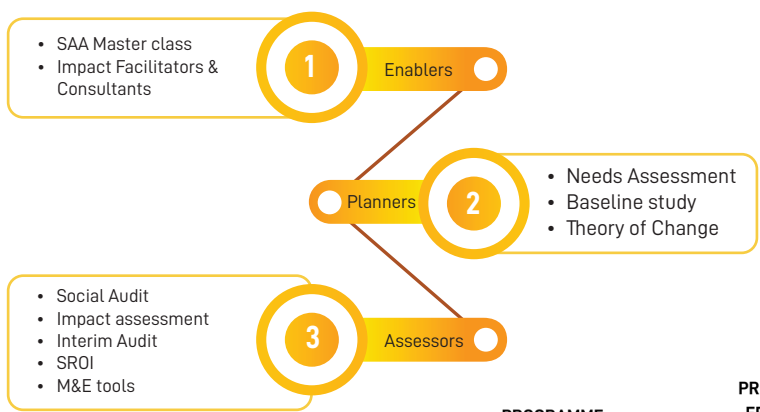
- SAA Master class
- Impact Facilitators & Consultants

1

Enablers

Planners

2

- Needs Assessment
- Baseline study
- Theory of Change

- Social Audit
- Impact assessment
- Interim Audit
- SROI
- M&E tools

3

Assessors

PR

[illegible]